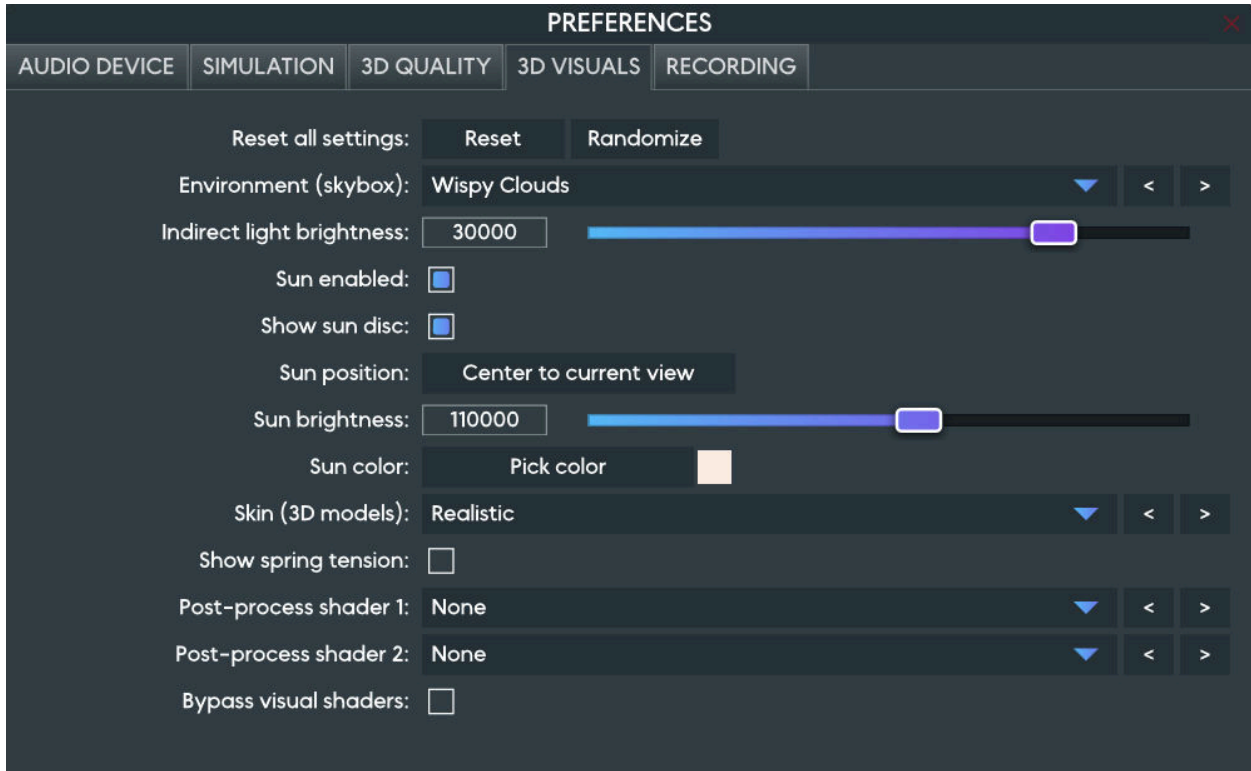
PREFERENCES

AUDIO DEVICE | SIMULATION | 3D QUALITY | 3D VISUALS | RECORDING

Reset all settings: Reset Randomize

Environment (skybox): Wispy Clouds < >

Indirect light brightness: 30000

Sun enabled:

Show sun disc:

Sun position: Center to current view

Sun brightness: 110000

Sun color: Pick color

Skin (3D models): Realistic < >

Show spring tension:

Post-process shader 1: None < >

Post-process shader 2: None < >

Bypass visual shaders: